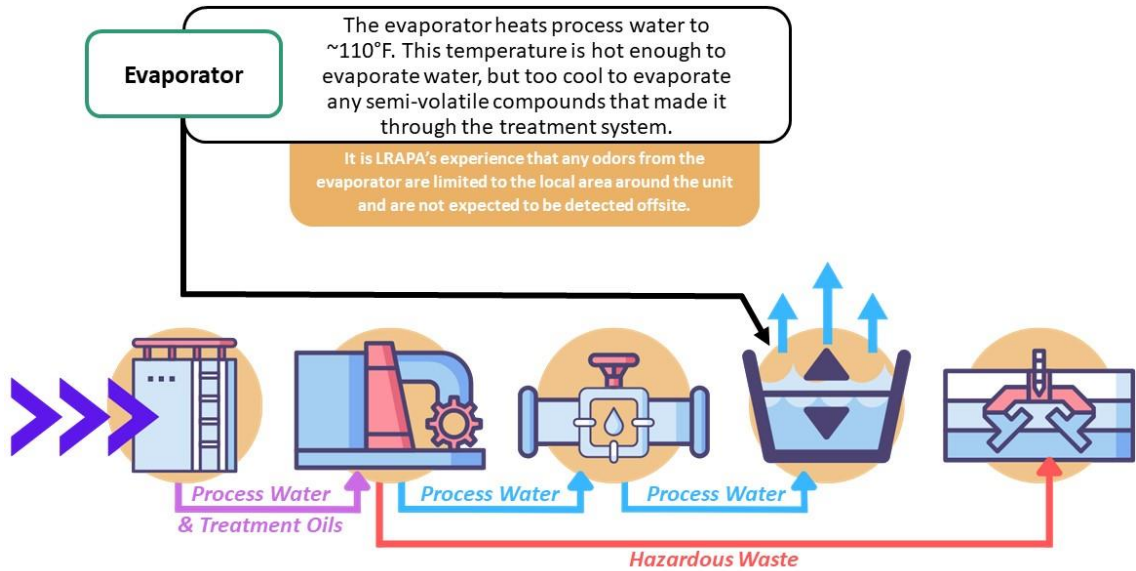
Evaporator

The evaporator heats process water to ~110°F. This temperature is hot enough to evaporate water, but too cool to evaporate any semi-volatile compounds that made it through the treatment system.

It is LRAPA's experience that any odors from the evaporator are limited to the local area around the unit and are not expected to be detected offsite.

Process Water & Treatment Oils

Process Water

Process Water

Hazardous Waste